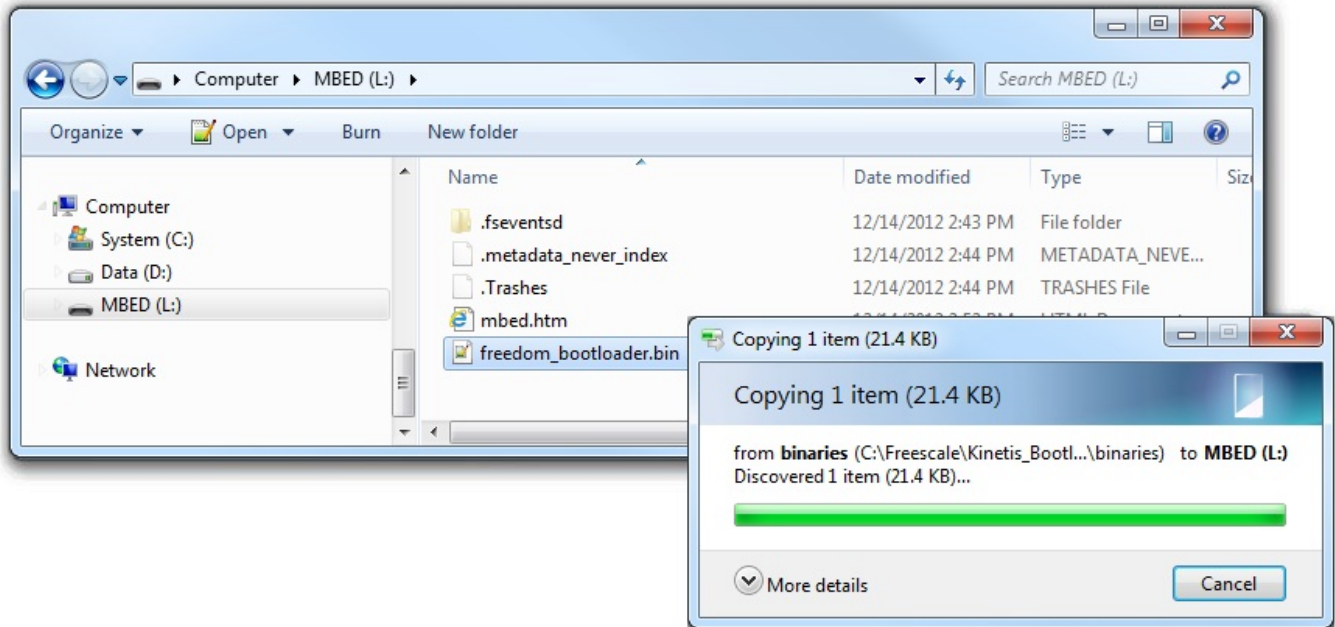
Computer ▸ MBED (L:) ▸

Search MBED (L:)

Organize ▾ Open ▾ Burn New folder

Computer
System (C:)
Data (D:)
MBED (L:)

Network

| Name | Date modified | Type | Siz |
|---|---|---|---|
| .fseventsd | 12/14/2012 2:43 PM | File folder | |
| .metadata_never_index | 12/14/2012 2:44 PM | METADATA_NEVE... | |
| .Trashes | 12/14/2012 2:44 PM | TRASHES File | |
| mbed.htm | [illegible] | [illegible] | |
| freedom_bootloader.bin | | | |

Copying 1 item (21.4 KB)

Copying 1 item (21.4 KB)

from binaries (C:\Freescale\Kinetis_Bootl...\binaries) to MBED (L:)
Discovered 1 item (21.4 KB)...

More details

Cancel